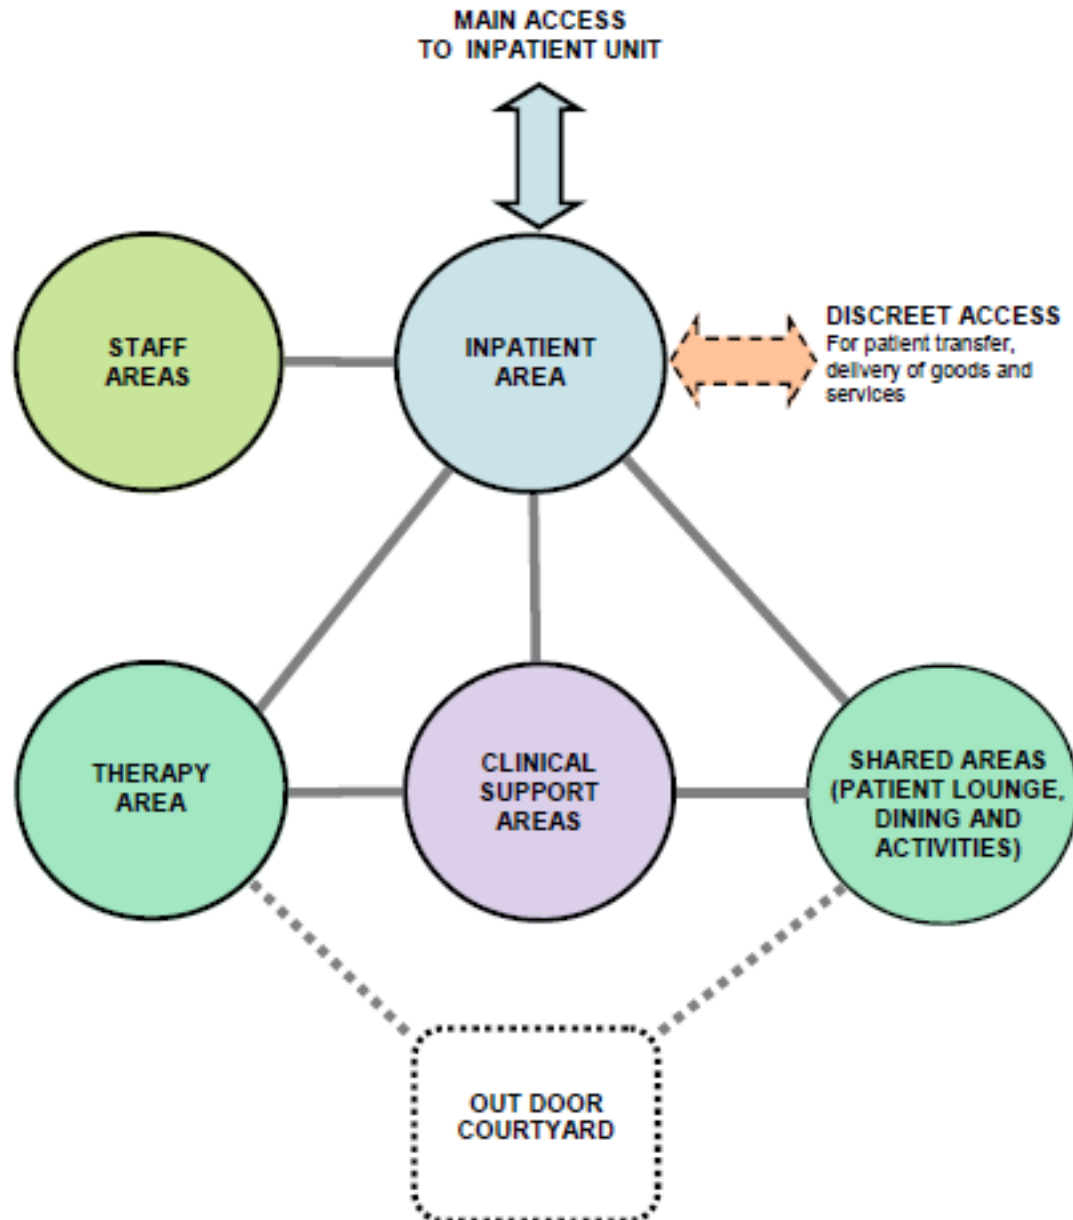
MAIN ACCESS TO INPATIENT UNIT

STAFF AREAS

INPATIENT AREA

DISCREET ACCESS
For patient transfer, delivery of goods and services

THERAPY AREA

CLINICAL SUPPORT AREAS

SHARED AREAS (PATIENT LOUNGE, DINING AND ACTIVITIES)

OUT DOOR COURTYARD